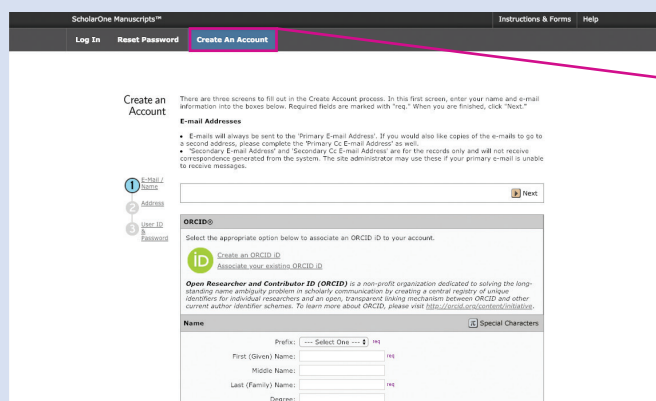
ScholarOne Manuscripts™

Instructions & Forms Help

Log In Reset Password Create An Account

Create an Account

There are three screens to fill out in the Create Account process. In this first screen, enter your name and e-mail information into the boxes below. Required fields are marked with "req." When you are finished, click "Next."

E-mail Addresses

• E-mails will always be sent to the 'Primary E-mail Address'. If you would also like copies of the e-mails to go to a second address, please complete the 'Primary Cc E-mail Address' as well.
• 'Secondary E-mail Address' and 'Secondary Cc E-mail Address' are for the records only and will not receive correspondence generated from the system. The site administrator may use these if your primary e-mail is unable to receive messages.

1 E-Mail / Name

2 Address

3 User ID & Password

Next

ORCID®

Select the appropriate option below to associate an ORCID iD to your account.

iD Create an ORCID iD
Associate your existing ORCID iD

Open Researcher and Contributor ID (ORCID) is a non-profit organization dedicated to solving the long-standing name ambiguity problem in scholarly communication by creating a central registry of unique identifiers for individual researchers and an open, transparent linking mechanism between ORCID and other current author identifier schemes. To learn more about ORCID, please visit http://orcid.org/content/initiative.

Name

Special Characters

Prefix: --- Select One ---

First (Given) Name: req

Middle Name:

Last (Family) Name: req

Degree: